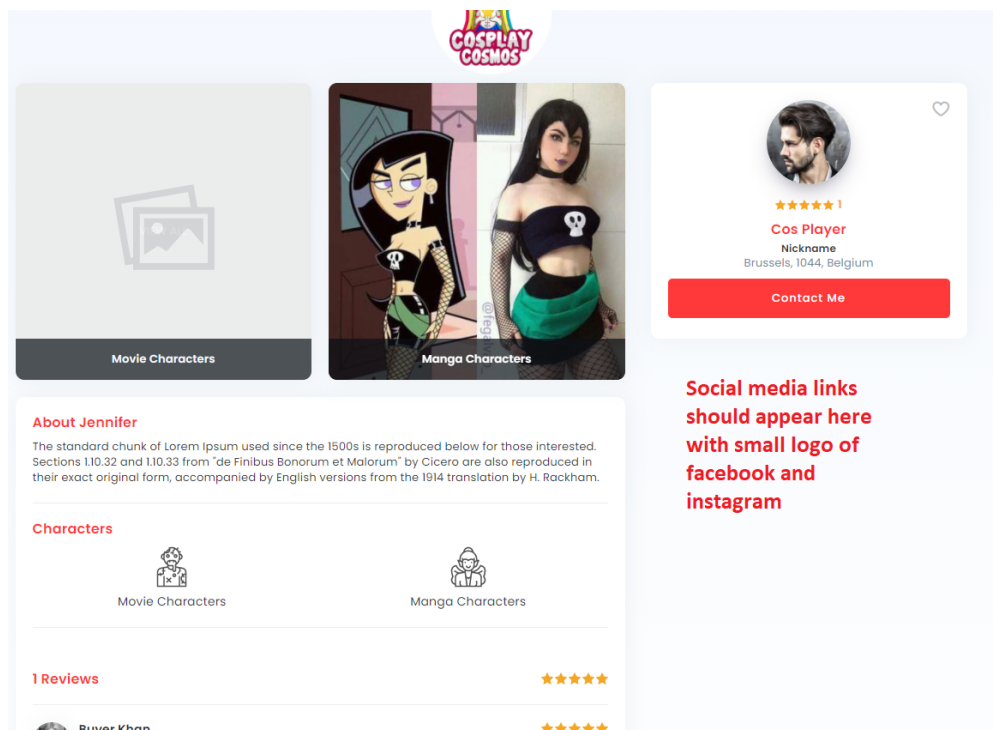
COSPLAY COSMOS

Movie Characters

@fega

Manga Characters

1

Cos Player

Nickname

Brussels, 1044, Belgium

Contact Me

Social media links should appear here with small logo of facebook and instagram

About Jennifer

The standard chunk of Lorem Ipsum used since the 1500s is reproduced below for those interested. Sections 1.10.32 and 1.10.33 from "de Finibus Bonorum et Malorum" by Cicero are also reproduced in their exact original form, accompanied by English versions from the 1914 translation by H. Rackham.

Characters

Movie Characters

Manga Characters

1 Reviews

Buyer Khan